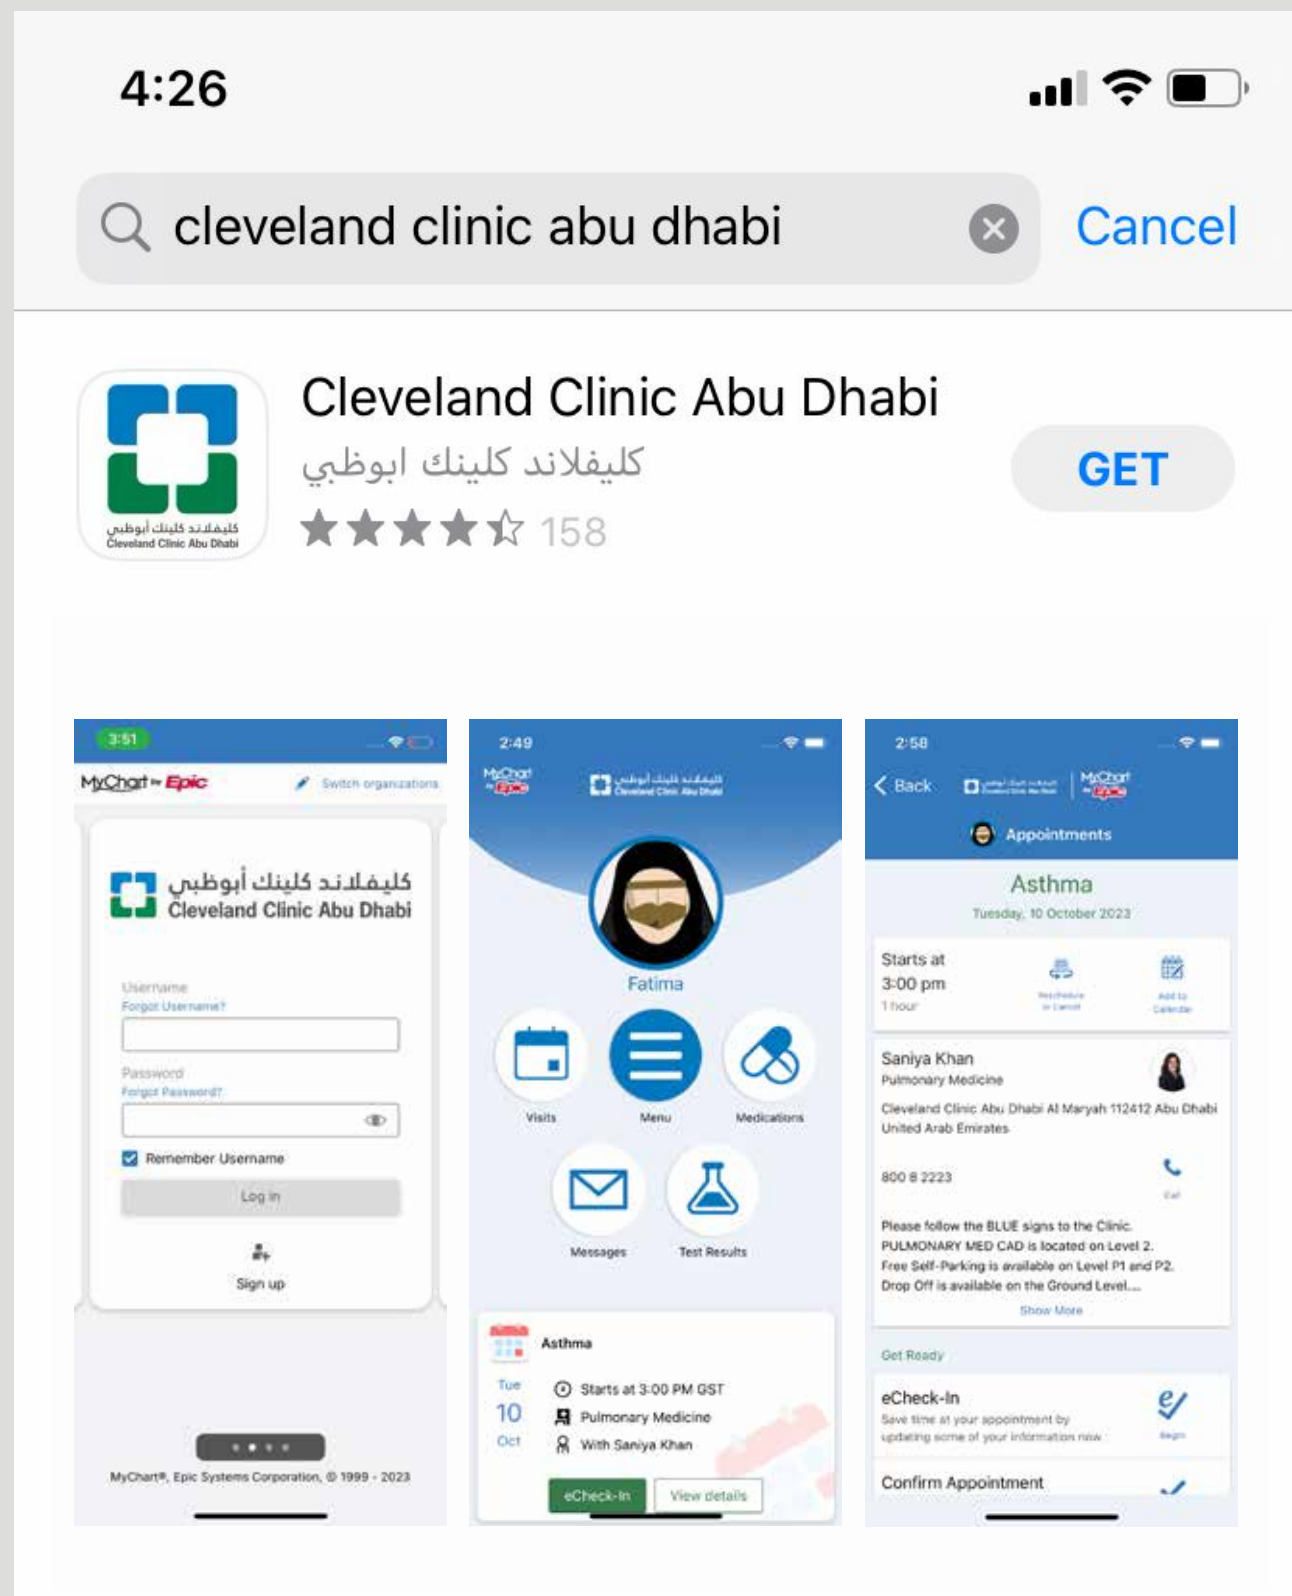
4:26

cleveland clinic abu dhabi

Cancel

كليفلاند كلينك أبوظبي
Cleveland Clinic Abu Dhabi

Cleveland Clinic Abu Dhabi
كليفلاند كلينك ابوظبي
158

GET

3:51
MyChart by Epic
Switch organizations
كليفلاند كلينك أبوظبي
Cleveland Clinic Abu Dhabi
Username
Forgot Username?
Password
Forgot Password?
Remember Username
Log in
Sign up
MyChart®, Epic Systems Corporation, © 1999 - 2023

2:49
MyChart by Epic
كليفلاند كلينك أبوظبي
Cleveland Clinic Abu Dhabi
Fatima
Visits
Menu
Medications
Messages
Test Results
Asthma
Tue
10
Oct
Starts at 3:00 PM GST
Pulmonary Medicine
With Saniya Khan
eCheck-In
View details

2:58
Back
MyChart by Epic
Appointments
Asthma
Tuesday, 10 October 2023
Starts at
3:00 pm
1 hour
Reschedule or Cancel
Add to Calendar
Saniya Khan
Pulmonary Medicine
Cleveland Clinic Abu Dhabi Al Maryah 112412 Abu Dhabi United Arab Emirates
800 8 2223
Call
Please follow the BLUE signs to the Clinic. PULMONARY MED CAD is located on Level 2. Free Self-Parking is available on Level P1 and P2. Drop Off is available on the Ground Level....
Show More
Get Ready
eCheck-In
Save time at your appointment by updating some of your information now
Begin
Confirm Appointment